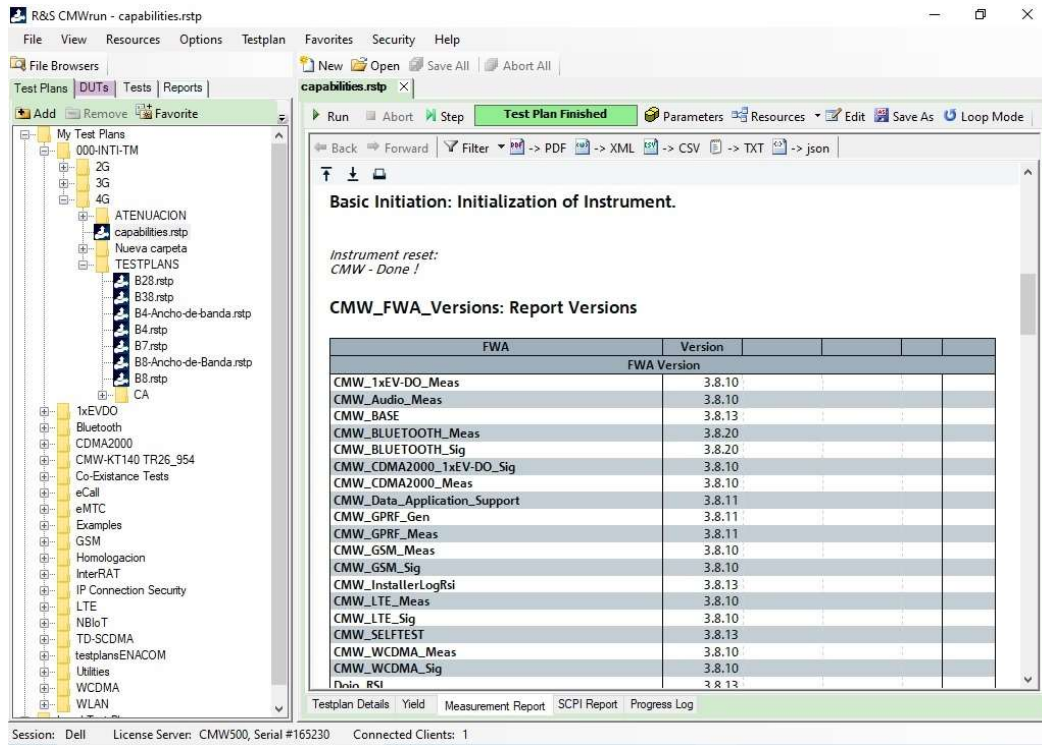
R&S CMWrun - capabilities.rstp

File View Resources Options Testplan Favorites Security Help

File Browsers

Test Plans DUTs Tests Reports

Add Remove Favorite

My Test Plans
000-INTI-TM
2G
3G
4G
ATENUACION
capabilities.rstp
Nueva carpeta
TESTPLANS
B28.rstp
B38.rstp
B4-Ancho-de-banda.rstp
B4.rstp
B7.rstp
B8-Ancho-de-Banda.rstp
B8.rstp
CA
1xEVDO
Bluetooth
CDMA2000
CMW-KT140 TR26_954
Co-Existance Tests
eCall
eMTC
Examples
GSM
Homologacion
InterRAT
IP Connection Security
LTE
NBIoT
TD-SCDMA
testplansENACOM
Utilities
WCDMA
WLAN

New Open Save All Abort All

capabilities.rstp

Run Abort Step Test Plan Finished Parameters Resources Edit Save As Loop Mode

Back Forward Filter -> PDF -> XML -> CSV -> TXT -> json

Basic Initiation: Initialization of Instrument.

Instrument reset:
CMW - Done !

CMW_FWA_Versions: Report Versions

| FWA | Version | | | |
|---|---|---|---|---|
| FWA Version | | | | |
| CMW_1xEV-DO_Meas | 3.8.10 | | | |
| CMW_Audio_Meas | 3.8.10 | | | |
| CMW_BASE | 3.8.13 | | | |
| CMW_BLUETOOTH_Meas | 3.8.20 | | | |
| CMW_BLUETOOTH_Sig | 3.8.20 | | | |
| CMW_CDMA2000_1xEV-DO_Sig | 3.8.10 | | | |
| CMW_CDMA2000_Meas | 3.8.10 | | | |
| CMW_Data_Application_Support | 3.8.11 | | | |
| CMW_GPRF_Gen | 3.8.11 | | | |
| CMW_GPRF_Meas | 3.8.11 | | | |
| CMW_GSM_Meas | 3.8.10 | | | |
| CMW_GSM_Sig | 3.8.10 | | | |
| CMW_InstallerLogRsi | 3.8.13 | | | |
| CMW_LTE_Meas | 3.8.10 | | | |
| CMW_LTE_Sig | 3.8.10 | | | |
| CMW_SELFTEST | 3.8.13 | | | |
| CMW_WCDMA_Meas | 3.8.10 | | | |
| CMW_WCDMA_Sig | 3.8.10 | | | |
| Dojo_RSI | 3.8.13 | | | |

Testplan Details Yield Measurement Report SCPI Report Progress Log

Session: Dell License Server: CMW500, Serial #165230 Connected Clients: 1